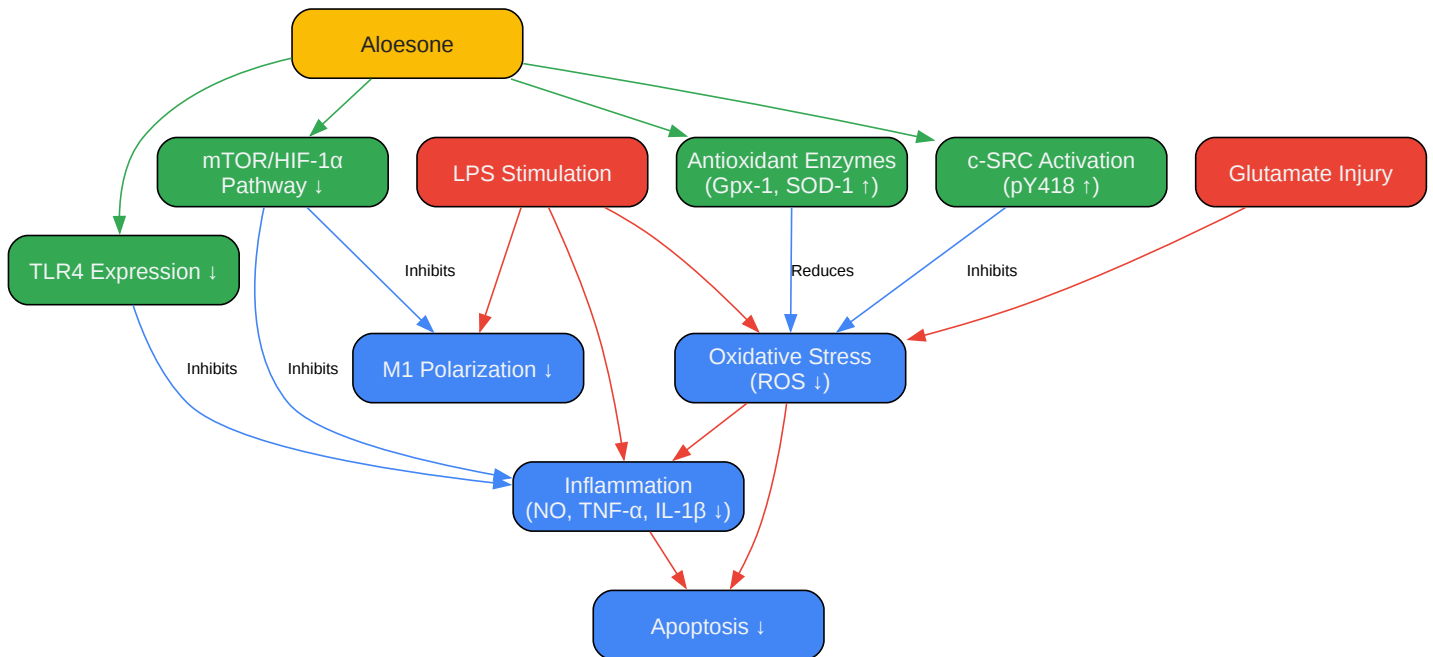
Aloesone

mTOR/HIF-1α Pathway ↓

LPS Stimulation

Antioxidant Enzymes (Gpx-1, SOD-1 ↑)

c-SRC Activation (pY418 ↑)

Glutamate Injury

TLR4 Expression ↓

Inhibits

Reduces

Inhibits

Inhibits

Inhibits

M1 Polarization ↓

Oxidative Stress (ROS ↓)

Inflammation (NO, TNF-α, IL-1β ↓)

Apoptosis ↓